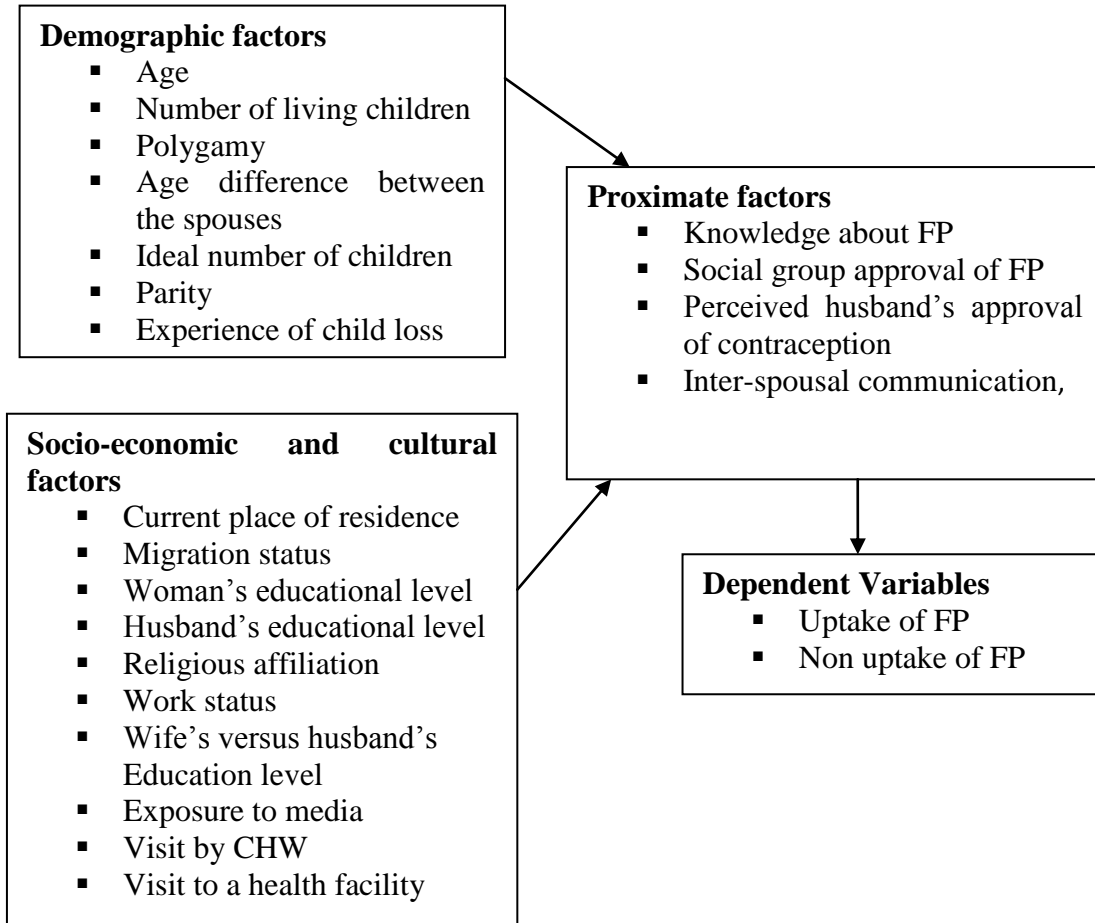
**Demographic factors**
- Age
- Number of living children
- Polygamy
- Age difference between the spouses
- Ideal number of children
- Parity
- Experience of child loss

**Proximate factors**
- Knowledge about FP
- Social group approval of FP
- Perceived husband's approval of contraception
- Inter-spousal communication,

**Socio-economic and cultural factors**
- Current place of residence
- Migration status
- Woman's educational level
- Husband's educational level
- Religious affiliation
- Work status
- Wife's versus husband's Education level
- Exposure to media
- Visit by CHW
- Visit to a health facility

**Dependent Variables**
- Uptake of FP
- Non uptake of FP